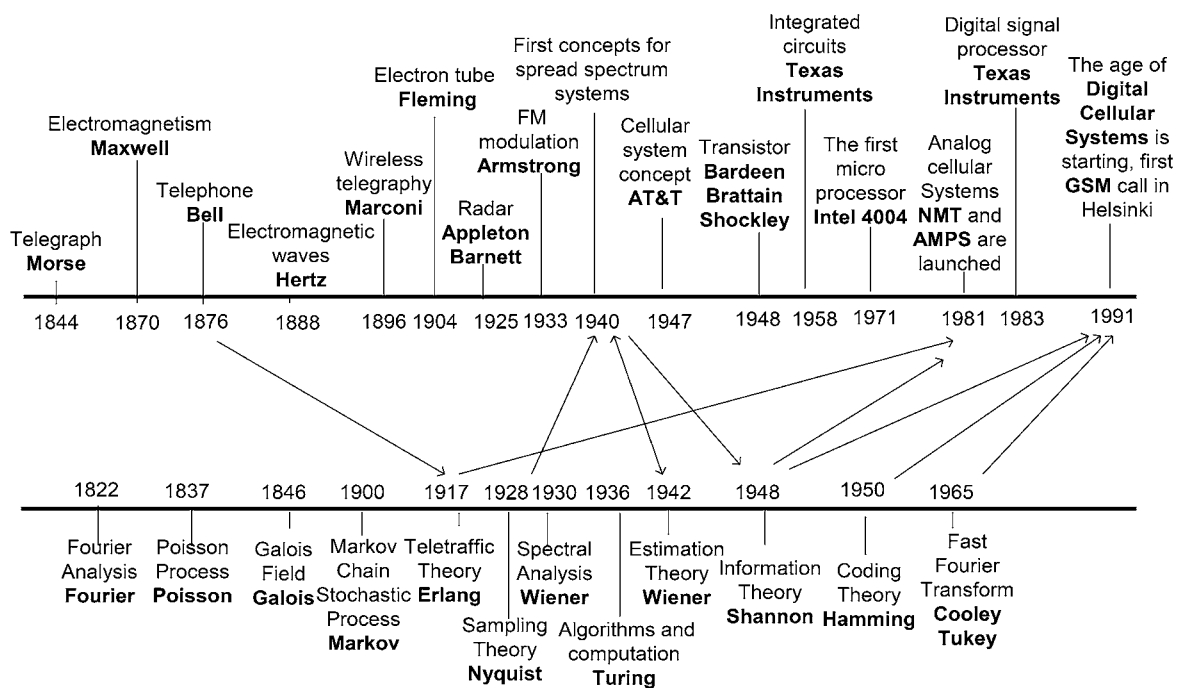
Telegraph **Morse**

Electromagnetism **Maxwell**

Telephone **Bell**

Electromagnetic waves **Hertz**

Wireless telegraphy **Marconi**

Electron tube **Fleming**

Radar **Appleton Barnett**

FM modulation **Armstrong**

First concepts for spread spectrum systems

Cellular system concept **AT&T**

Transistor **Bardeen Brattain Shockley**

Integrated circuits **Texas Instruments**

The first micro processor **Intel 4004**

Analog cellular Systems **NMT** and **AMPS** are launched

Digital signal processor **Texas Instruments**

The age of **Digital Cellular Systems** is starting, first **GSM** call in Helsinki

1844 1870 1876 1888 1896 1904 1925 1933 1940 1947 1948 1958 1971 1981 1983 1991

1822 1837 1846 1900 1917 1928 1930 1936 1942 1948 1950 1965

Fourier Analysis **Fourier**

Poisson Process **Poisson**

Galois Field **Galois**

Markov Chain Stochastic Process **Markov**

Teletraffic Theory **Erlang**

Sampling Theory **Nyquist**

Spectral Analysis **Wiener**

Algorithms and computation **Turing**

Estimation Theory **Wiener**

Information Theory **Shannon**

Coding Theory **Hamming**

Fast Fourier Transform **Cooley Tukey**